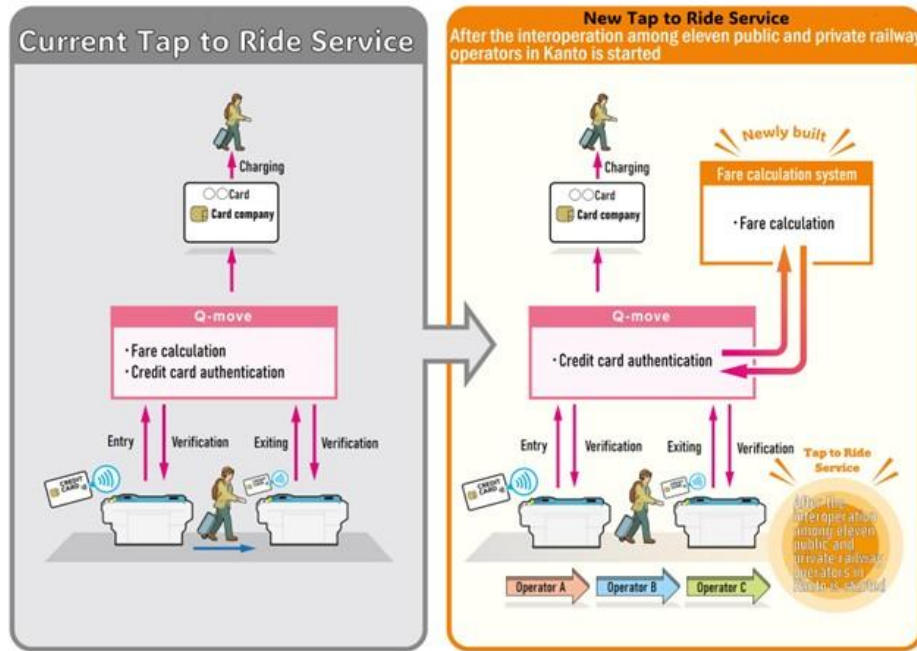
Current Tap to Ride Service

Charging

○○Card
Card company

Q-move
・Fare calculation
・Credit card authentication

Entry
Verification
Exiting
Verification

CREDIT CARD

New Tap to Ride Service
After the interoperation among eleven public and private railway operators in Kanto is started

Charging

○○Card
Card company

Newly built
Fare calculation system
・Fare calculation

Q-move
・Credit card authentication

Entry
Verification
Exiting
Verification

CREDIT CARD

Tap to Ride Service
After the interoperation among eleven public and private railway operators in Kanto is started

Operator A
Operator B
Operator C